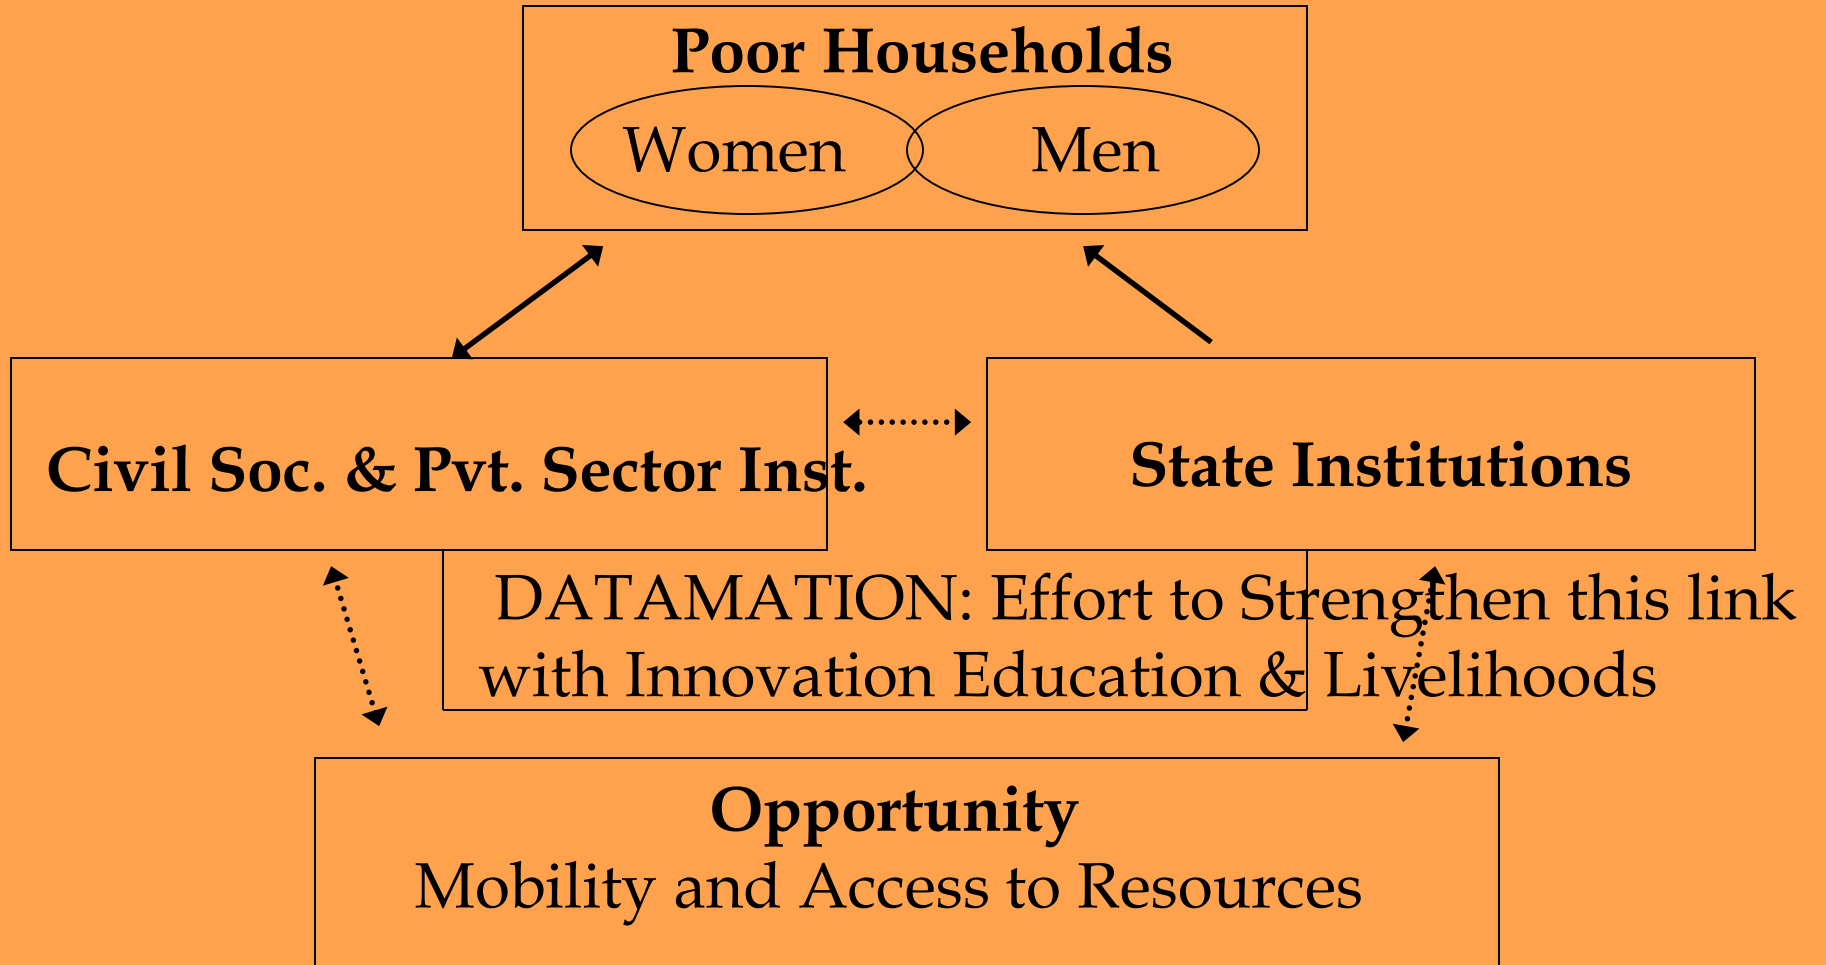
Poor Households

Women

Men

Civil Soc. & Pvt. Sector Inst.

State Institutions

DATAMATION: Effort to Strengthen this link with Innovation Education & Livelihoods

Opportunity

Mobility and Access to Resources